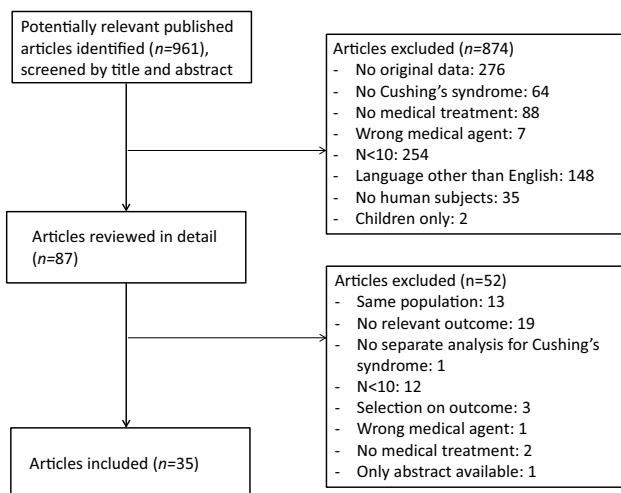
Potentially relevant published articles identified ($n$=961), screened by title and abstract

Articles excluded ($n$=874)
- No original data: 276
- No Cushing's syndrome: 64
- No medical treatment: 88
- Wrong medical agent: 7
- N<10: 254
- Language other than English: 148
- No human subjects: 35
- Children only: 2

Articles reviewed in detail ($n$=87)

Articles excluded (n=52)
- Same population: 13
- No relevant outcome: 19
- No separate analysis for Cushing's syndrome: 1
- N<10: 12
- Selection on outcome: 3
- Wrong medical agent: 1
- No medical treatment: 2
- Only abstract available: 1

Articles included ($n$=35)